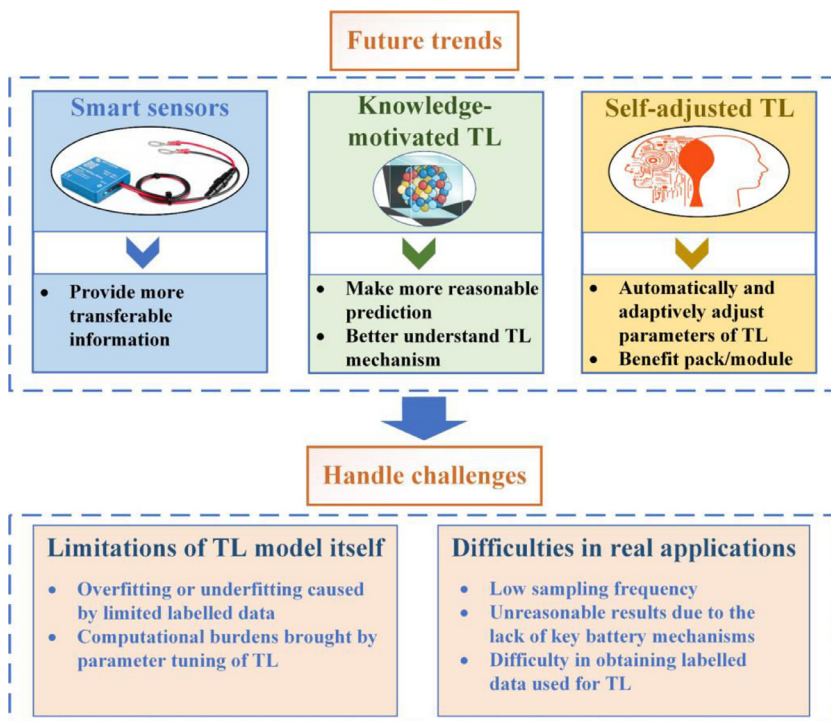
Future trends

Smart sensors

- Provide more transferable information

Knowledge-motivated TL

- Make more reasonable prediction
- Better understand TL mechanism

Self-adjusted TL

- Automatically and adaptively adjust parameters of TL
- Benefit pack/module

Handle challenges

Limitations of TL model itself

- Overfitting or underfitting caused by limited labelled data
- Computational burdens brought by parameter tuning of TL

Difficulties in real applications

- Low sampling frequency
- Unreasonable results due to the lack of key battery mechanisms
- Difficulty in obtaining labelled data used for TL